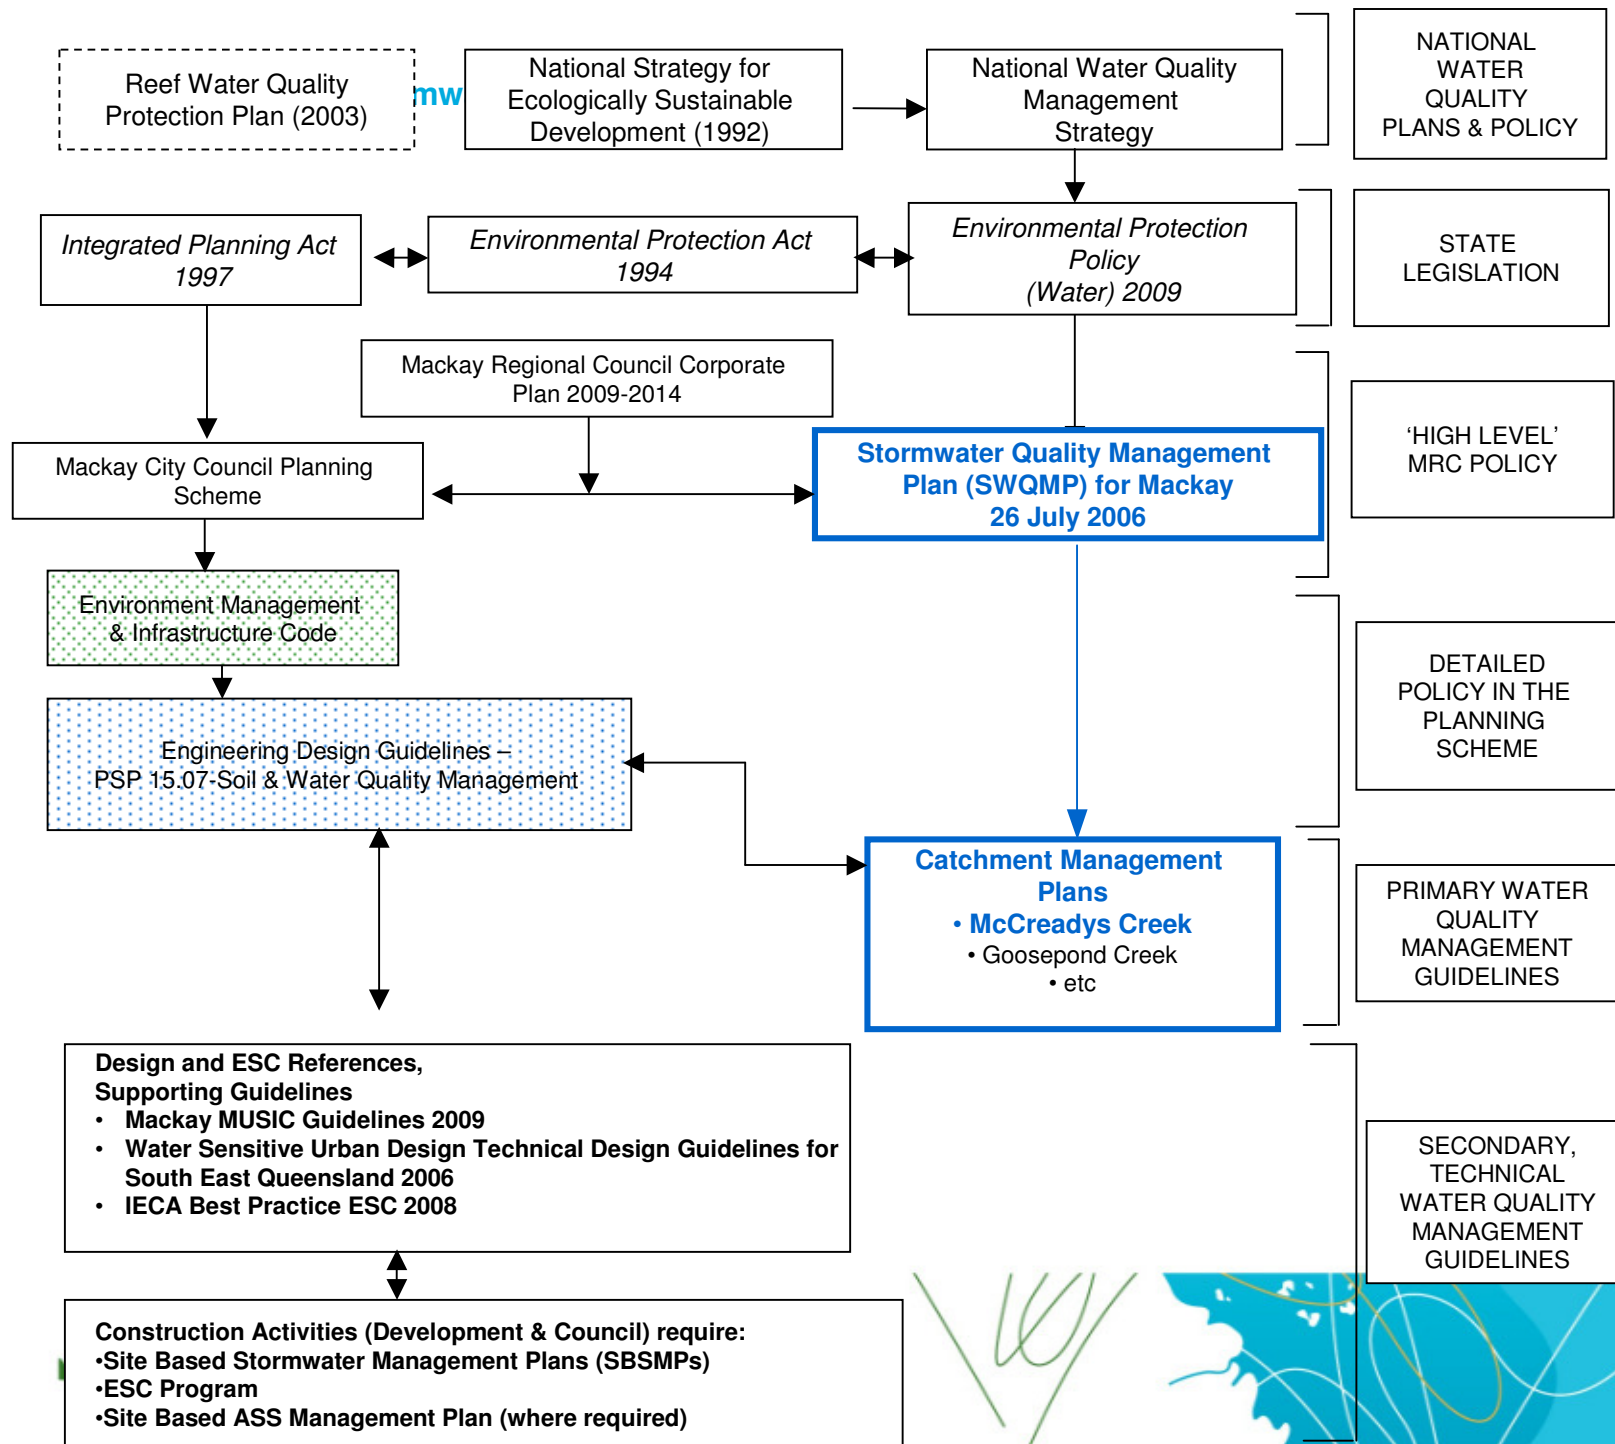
Reef Water Quality Protection Plan (2003)

mw

National Strategy for Ecologically Sustainable Development (1992)

National Water Quality Management Strategy

NATIONAL WATER QUALITY PLANS & POLICY

Integrated Planning Act 1997

Environmental Protection Act 1994

Environmental Protection Policy (Water) 2009

STATE LEGISLATION

Mackay Regional Council Corporate Plan 2009-2014

Mackay City Council Planning Scheme

Stormwater Quality Management Plan (SWQMP) for Mackay 26 July 2006

'HIGH LEVEL' MRC POLICY

Environment Management & Infrastructure Code

Engineering Design Guidelines – PSP 15.07-Soil & Water Quality Management

DETAILED POLICY IN THE PLANNING SCHEME

Catchment Management Plans
• McCreadys Creek
• Goosepond Creek
• etc

PRIMARY WATER QUALITY MANAGEMENT GUIDELINES

Design and ESC References, Supporting Guidelines
• Mackay MUSIC Guidelines 2009
• Water Sensitive Urban Design Technical Design Guidelines for South East Queensland 2006
• IECA Best Practice ESC 2008

SECONDARY, TECHNICAL WATER QUALITY MANAGEMENT GUIDELINES

Construction Activities (Development & Council) require:
•Site Based Stormwater Management Plans (SBSMPs)
•ESC Program
•Site Based ASS Management Plan (where required)